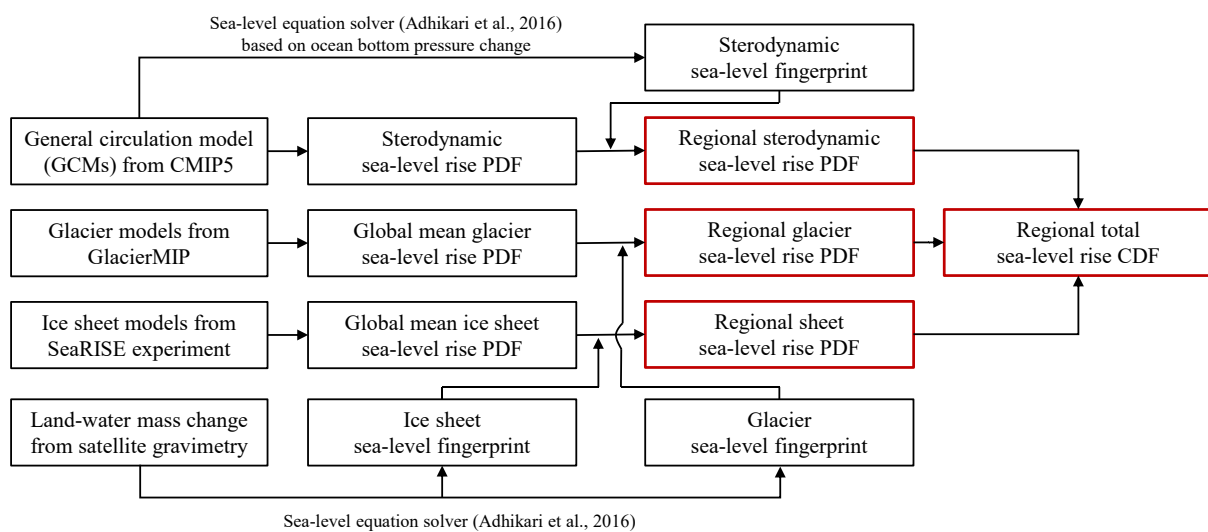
Sea-level equation solver (Adhikari et al., 2016) based on ocean bottom pressure change

Sterodynamic sea-level fingerprint

General circulation model (GCMs) from CMIP5

Sterodynamic sea-level rise PDF

Regional sterodynamic sea-level rise PDF

Glacier models from GlacierMIP

Global mean glacier sea-level rise PDF

Regional glacier sea-level rise PDF

Regional total sea-level rise CDF

Ice sheet models from SeaRISE experiment

Global mean ice sheet sea-level rise PDF

Regional sheet sea-level rise PDF

Land-water mass change from satellite gravimetry

Ice sheet sea-level fingerprint

Glacier sea-level fingerprint

Sea-level equation solver (Adhikari et al., 2016)